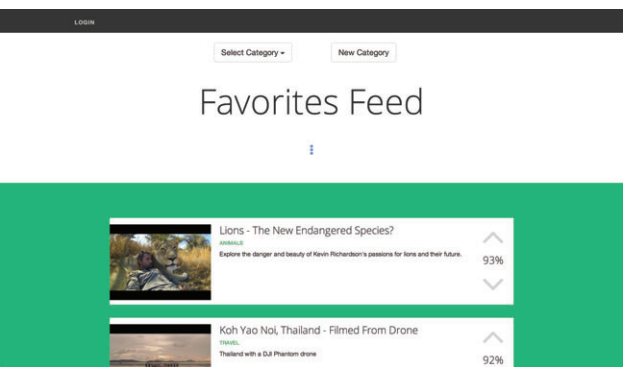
LOGIN

Select Category ▾

New Category

Favorites Feed

Lions - The New Endangered Species?

ANIMALS

Explore the danger and beauty of Kevin Richardson's passions for lions and their future.

93%

Koh Yao Noi, Thailand - Filmed From Drone

TRAVEL

Thailand with a DJI Phantom drone

92%